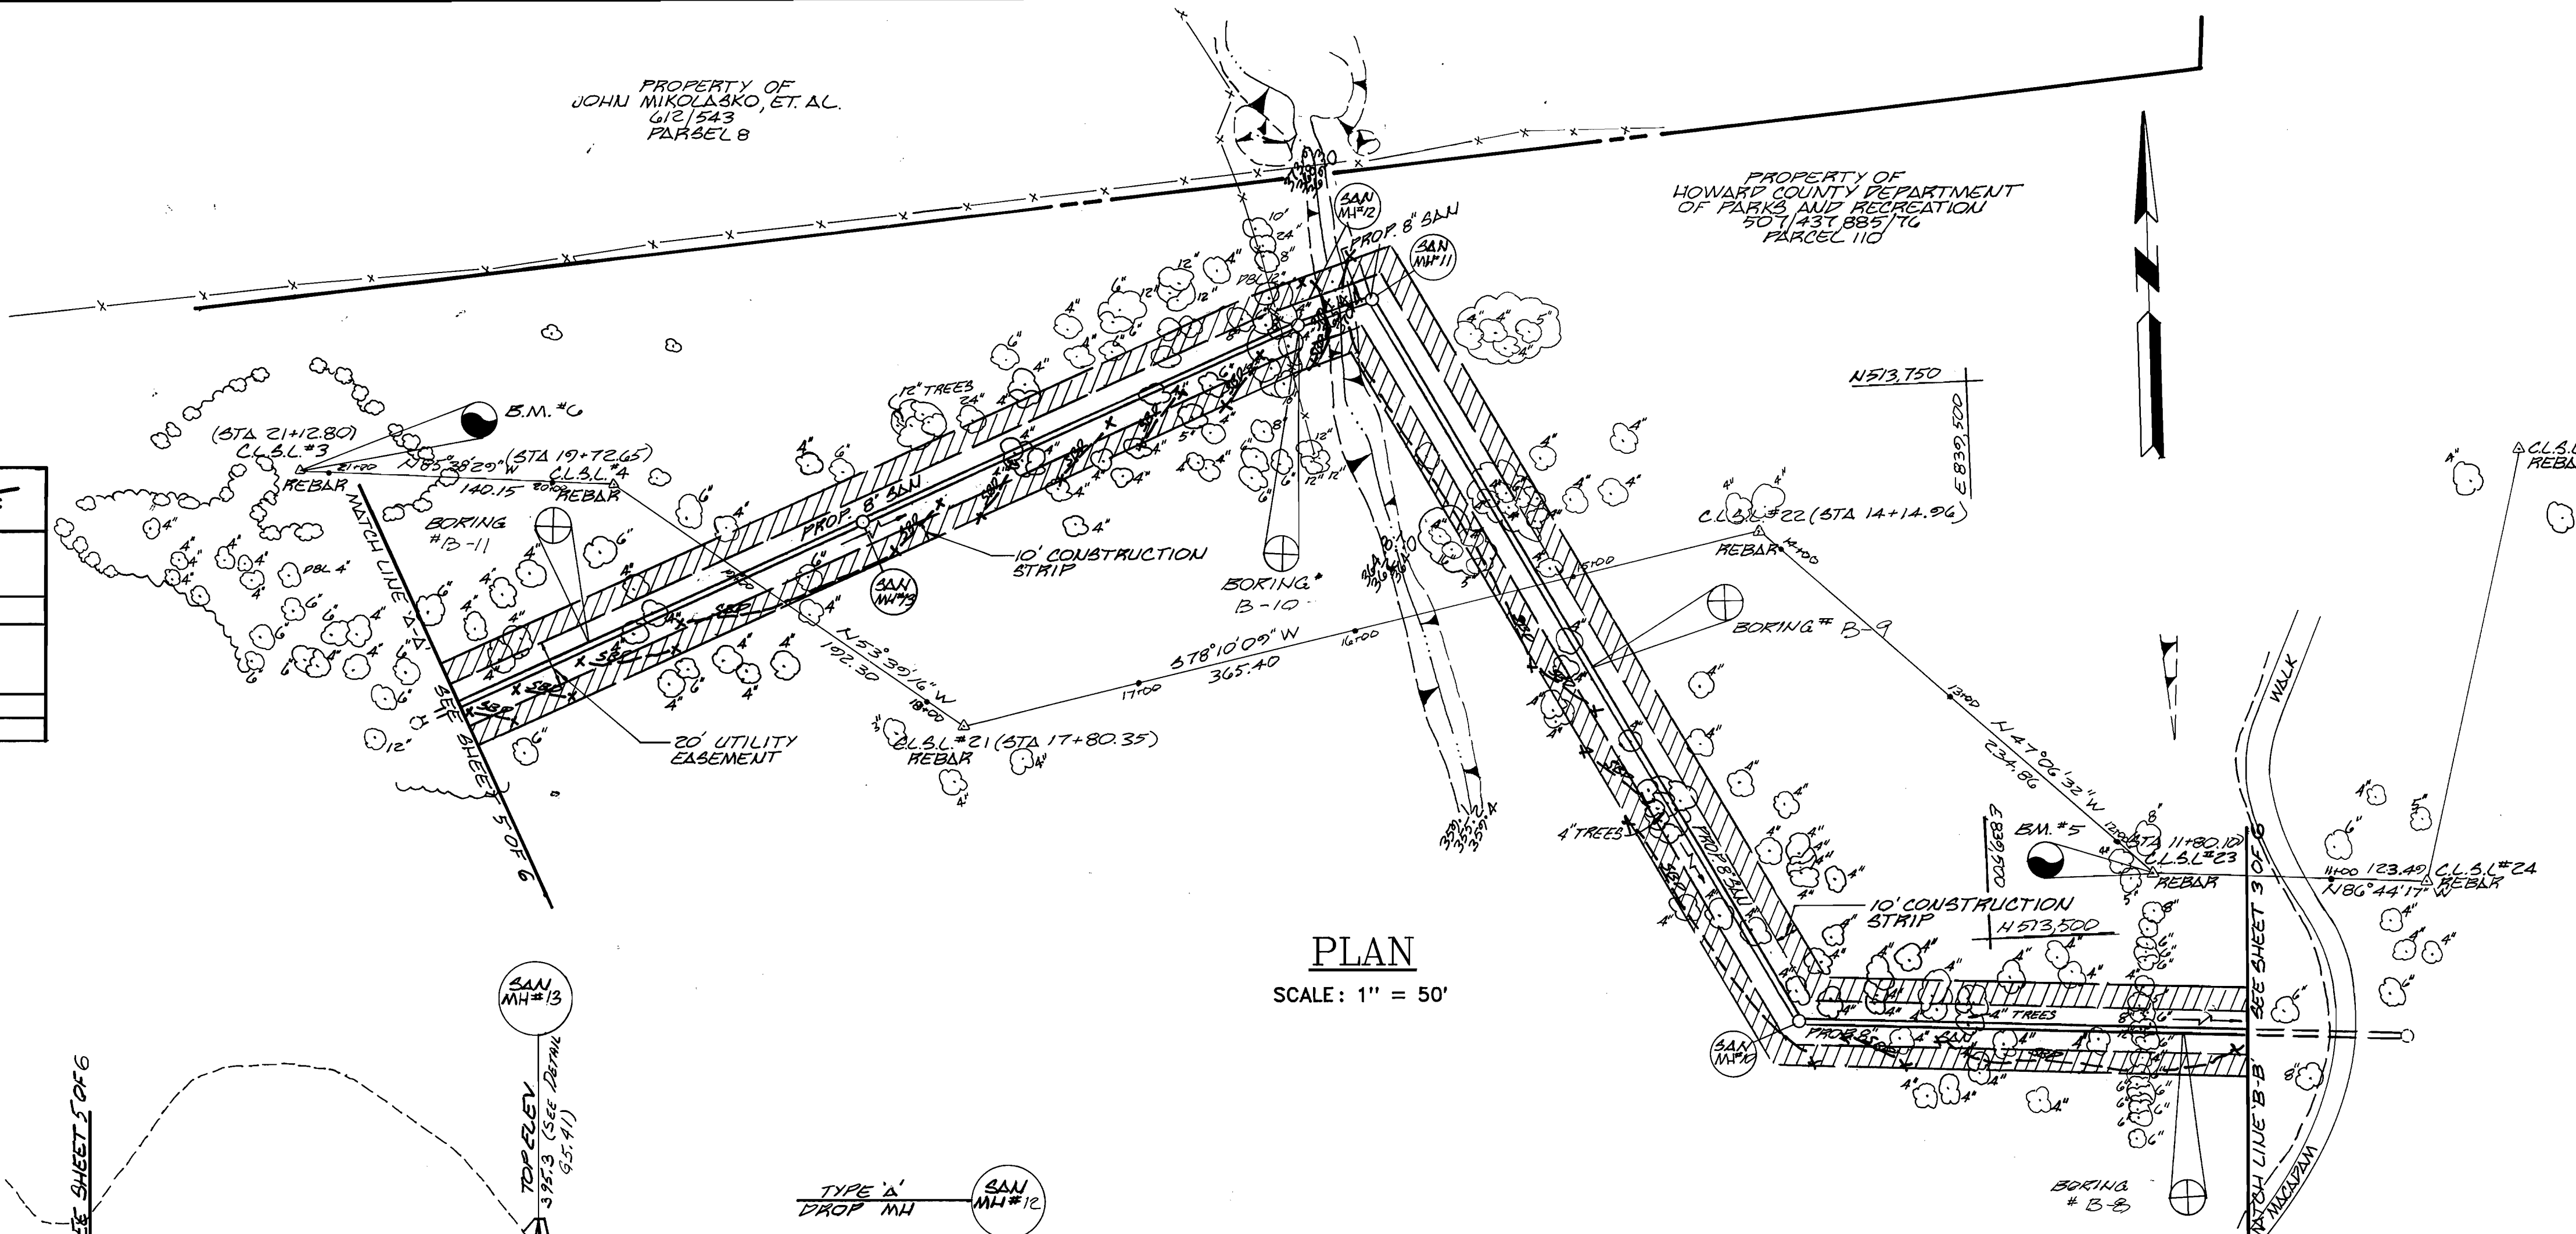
PROPERTY OF
JOHN MIKOLASKO, ET. AL.
612/543
PARCEL 8

PROPERTY OF
HOWARD COUNTY DEPARTMENT
OF PARKS AND RECREATION
507/437 885/76
PARCEL 110

SAN MH#12

PROP. 8" SAN

SAN MH#11

N513,750

E839,500

B.M. #6

(STA 21+12.80)
C.L.S.L. #3
REBAR

N85°38'29" W
140.15

(STA 19+72.65)
C.L.S.L. #4
REBAR

12" TREES

PROP. 8" SAN

10' CONSTRUCTION STRIP

BORING #B-11

MATCH LINE 'A-A'

SEE SHEET 5 OF 6

SAN MH#13

N53°39'16" W
192.30

S78°10'09" W
365.40

BORING # B-10

C.L.S.L. #22 (STA 14+14.96)
REBAR

BORING # B-9

20' UTILITY EASEMENT

C.L.S.L. #21 (STA 17+80.35)
REBAR

N47°06'32" W
234.86

B.M. #5

STA 11+80.10
C.L.S.L. #23
REBAR

123.49
N86°44'17" W

C.L.S.L. #24
REBAR

C.L.S.L.
REBA

WALK

4" TREES

PROP. 8" SAN

10' CONSTRUCTION STRIP

N513,500

E839,000

PLAN
SCALE: 1" = 50'

SAN MH#13

TOP ELEV 397.3 (SEE DETAIL G5.41)

SEE SHEET 5 OF 6

TYPE 'A'
DROP MH

SAN MH#12

SAN MH#10

PROP. 8" SAN

4" TREES

SEE SHEET 3 OF 6

MATCH LINE 'B-B'

MACADAM

BORING # B-8